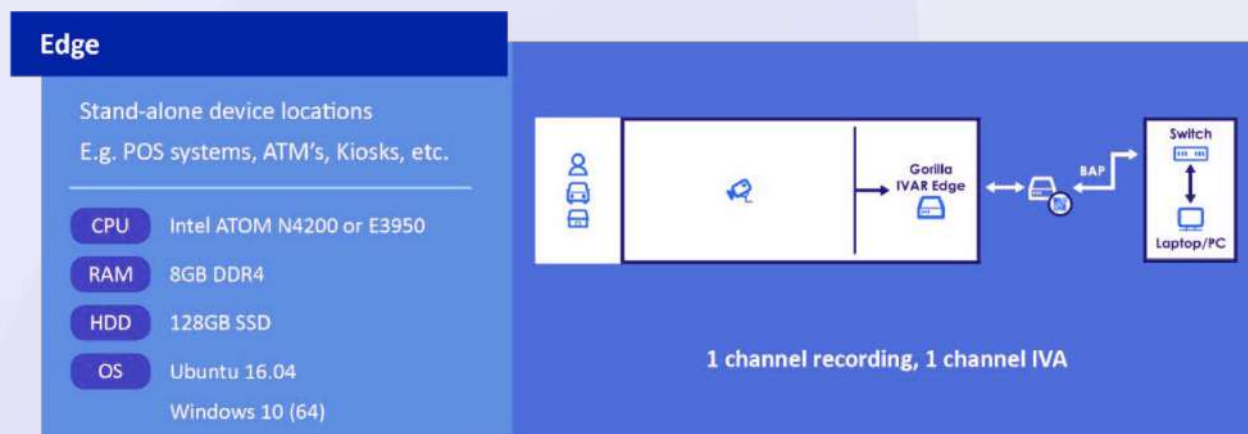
Edge

Stand-alone device locations
E.g. POS systems, ATM's, Kiosks, etc.

| CPU | Intel ATOM N4200 or E3950 |
|---|---|
| RAM | 8GB DDR4 |
| HDD | 128GB SSD |
| OS | Ubuntu 16.04 Windows 10 (64) |

Gorilla IVAR Edge

BAP

Switch

Laptop/PC

1 channel recording, 1 channel IVA